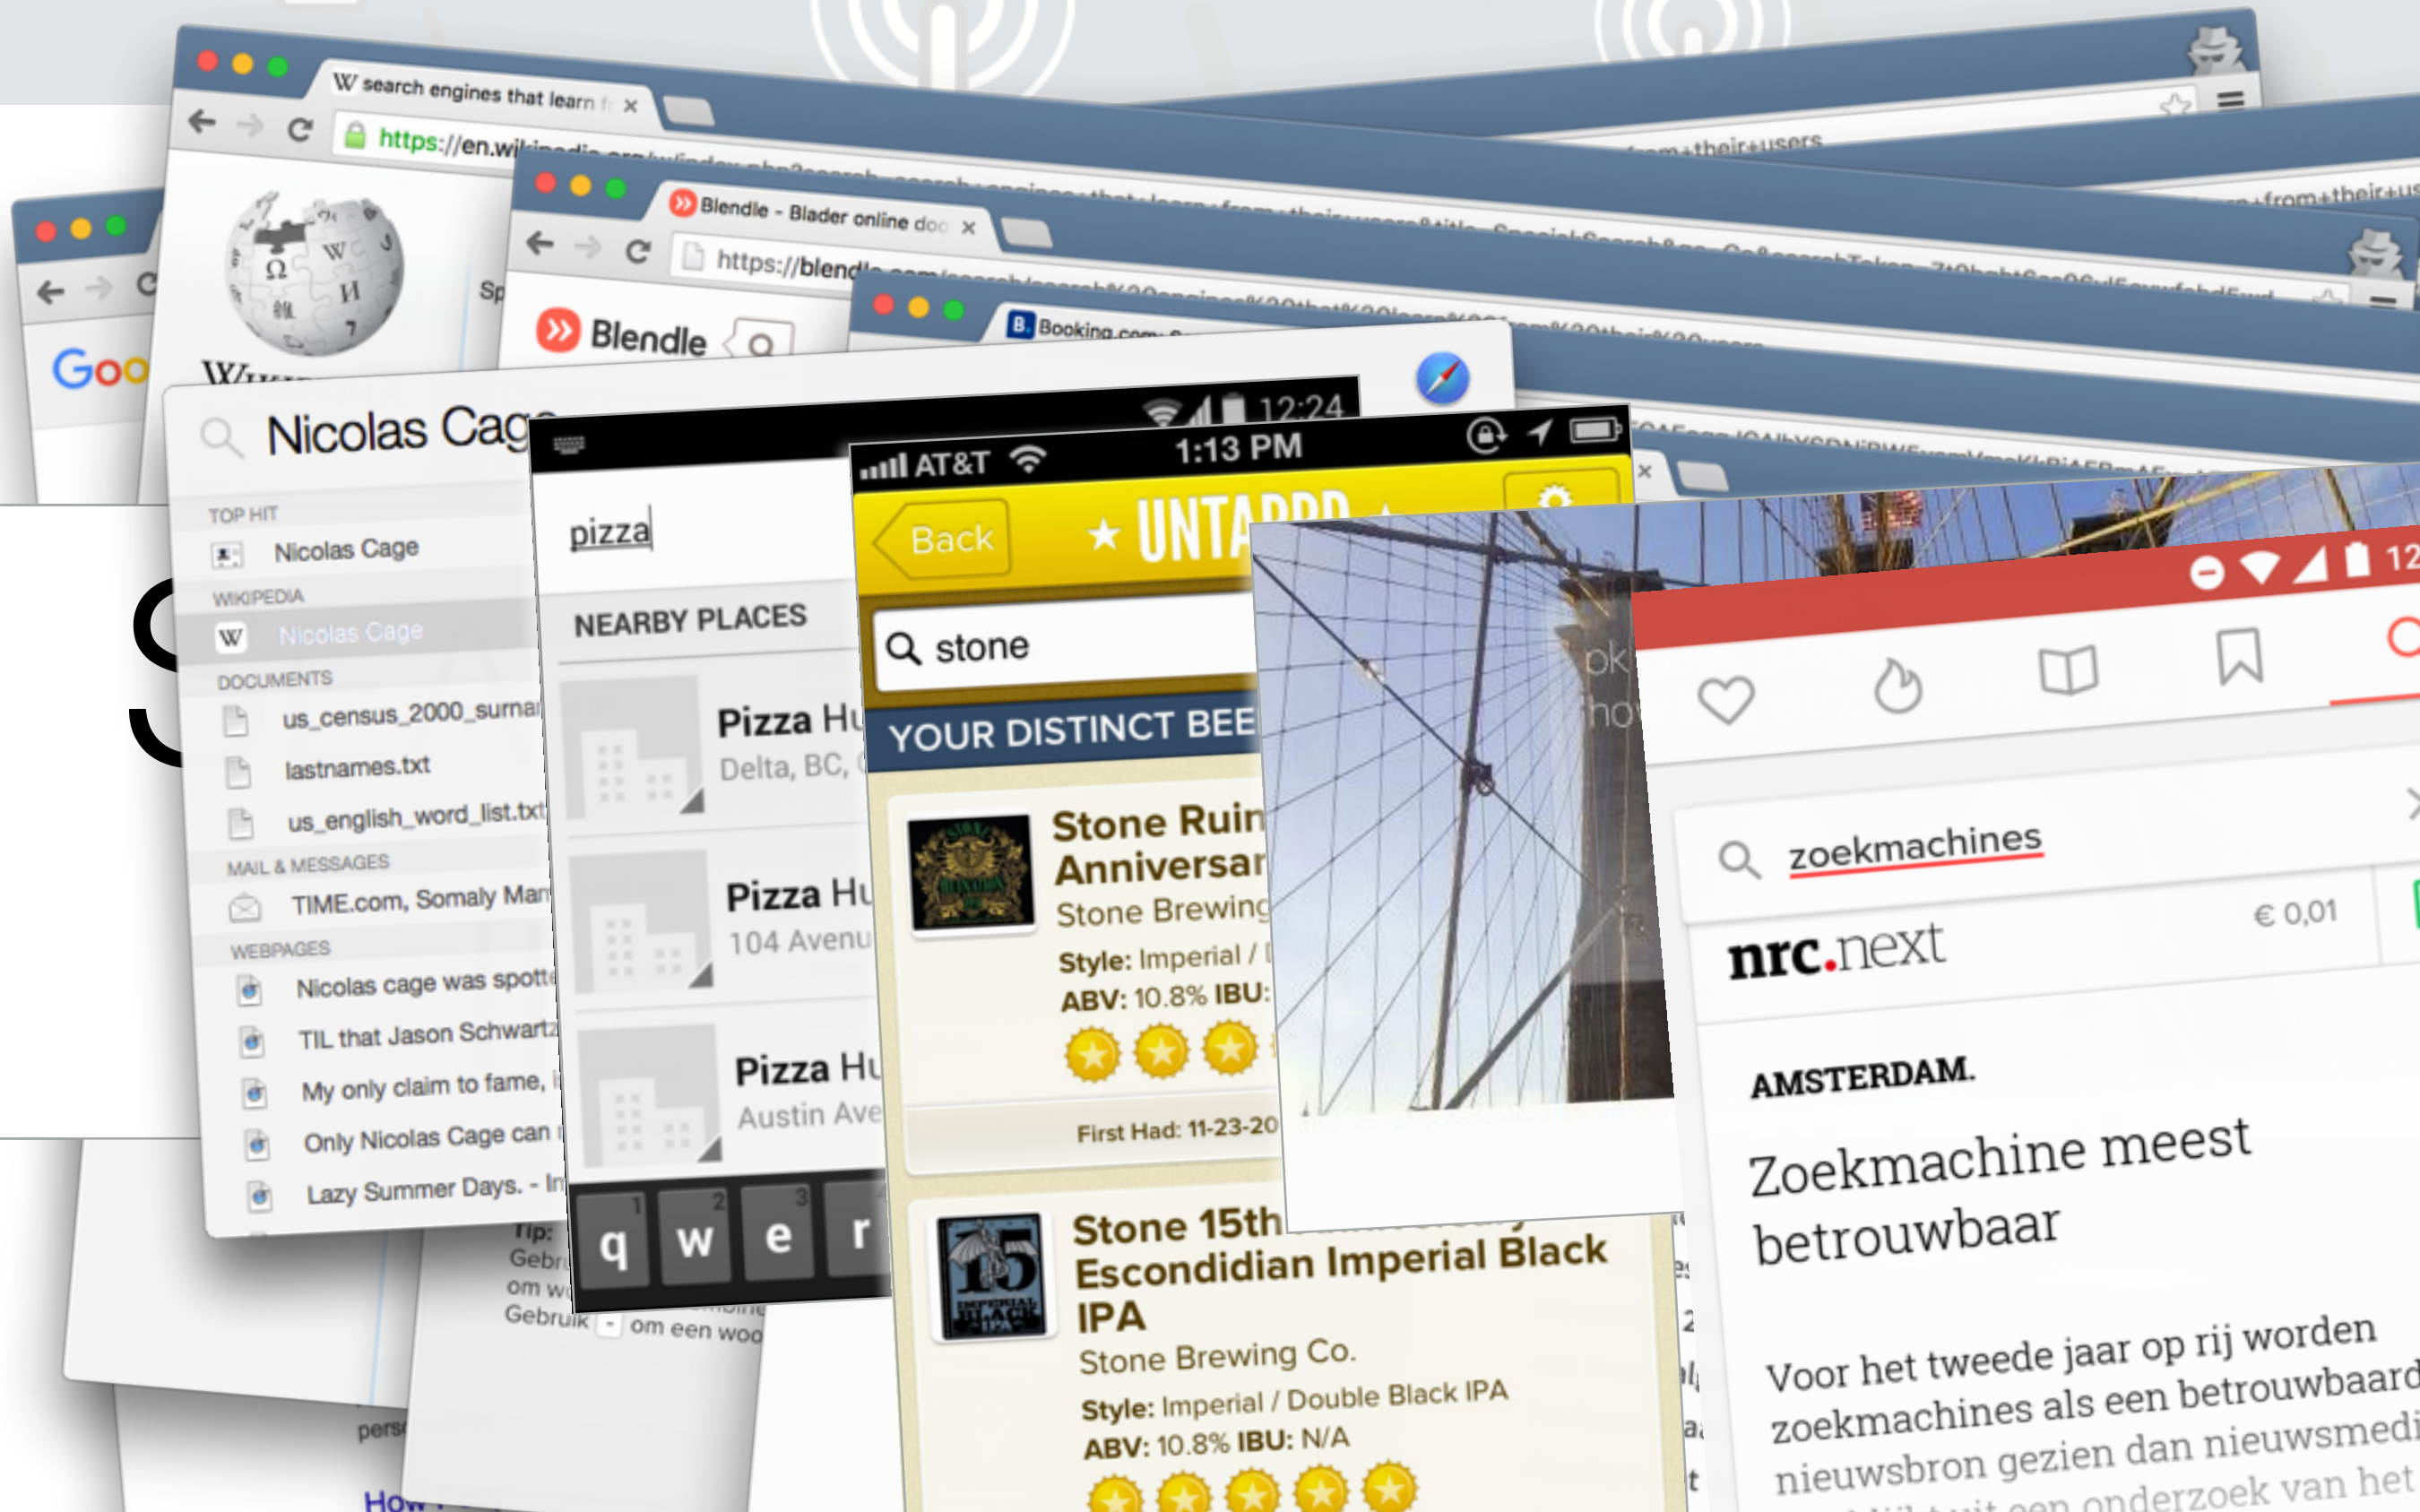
search engines that learn f ×

https://en.wikipedia.org/w/index.php?search=search+engines+that+learn+from+their+users&title=Special:Search&go=Go&searchToken=

m+their+users

Blendle - Blader online doo ×

https://blendle.com/search/search%20engines%20that%20learn%20from%20their%20

Blendle

Booking.com

Goo

Sp

Nicolas Cage

TOP HIT

Nicolas Cage

WIKIPEDIA

Nicolas Cage

DOCUMENTS

us_census_2000_surna

lastnames.txt

us_english_word_list.txt

MAIL & MESSAGES

TIME.com, Somaly Man

WEBPAGES

Nicolas cage was spott

TIL that Jason Schwartz

My only claim to fame,

Only Nicolas Cage can

Lazy Summer Days. - In

12:24

pizza

NEARBY PLACES

Pizza Hu

Delta, BC,

Pizza Hu

104 Avenu

Pizza Hu

Austin Ave

q w e r

AT&T 1:13 PM

Back

UNTAPPD

stone

YOUR DISTINCT BEE

Stone Ruin Anniversar

Stone Brewing

Style: Imperial /

ABV: 10.8% IBU:

First Had: 11-23-20

Stone 15th Escondidian Imperial Black IPA

Stone Brewing Co.

Style: Imperial / Double Black IPA

ABV: 10.8% IBU: N/A

Tip:

Gebr

om w

Gebruik om een woo

pers

How

12

zoekmachines

€ 0,01

nrc.next

AMSTERDAM.

Zoekmachine meest betrouwbaar

Voor het tweede jaar op rij worden zoekmachines als een betrouwbaard nieuwsbron gezien dan nieuwsmedi